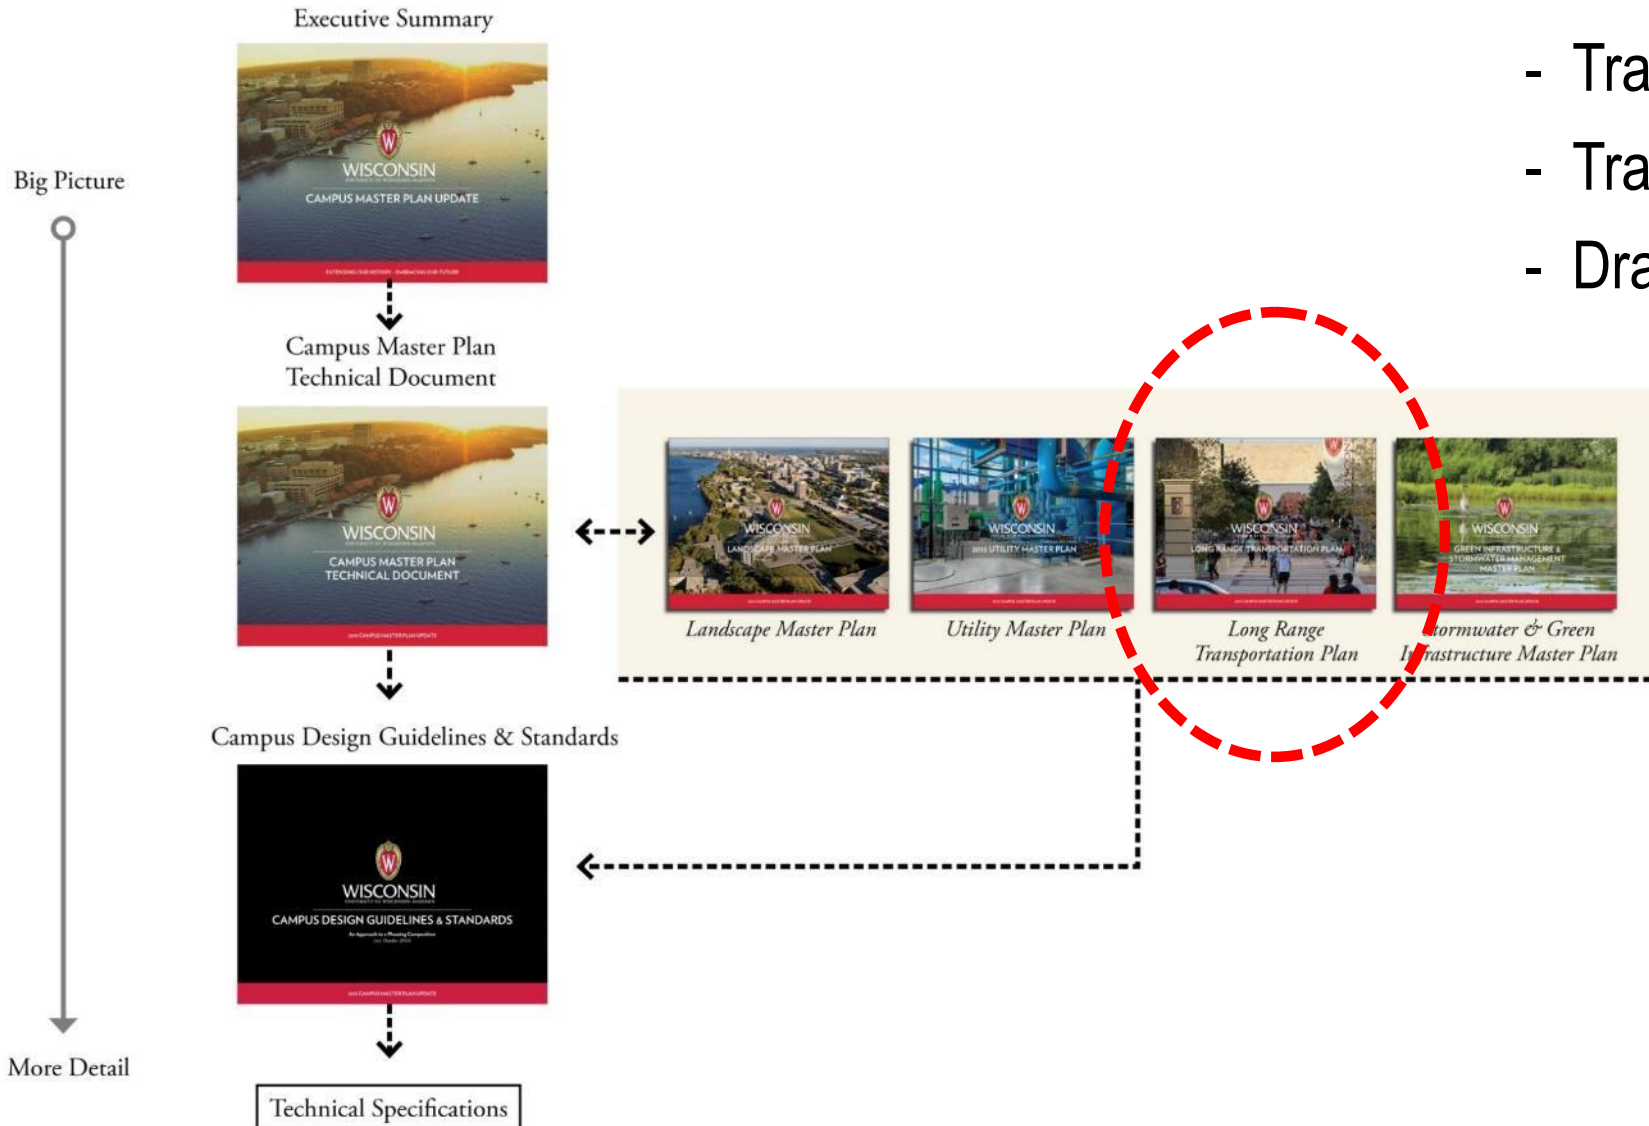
Executive Summary

WISCONSIN
CAMPUS MASTER PLAN UPDATE

Big Picture

Campus Master Plan Technical Document

WISCONSIN
CAMPUS MASTER PLAN TECHNICAL DOCUMENT

Campus Design Guidelines & Standards

WISCONSIN
CAMPUS DESIGN GUIDELINES & STANDARDS

More Detail

Technical Specifications

- Tra
- Tra
- Dra

WISCONSIN
LANDSCAPE MASTER PLAN
Landscape Master Plan

WISCONSIN
UTILITY MASTER PLAN
Utility Master Plan

WISCONSIN
LONG RANGE TRANSPORTATION PLAN
Long Range Transportation Plan

WISCONSIN
GREEN INFRASTRUCTURE & STORMWATER MANAGEMENT MASTER PLAN
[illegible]tormwater & Green I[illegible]rastructure Master Plan